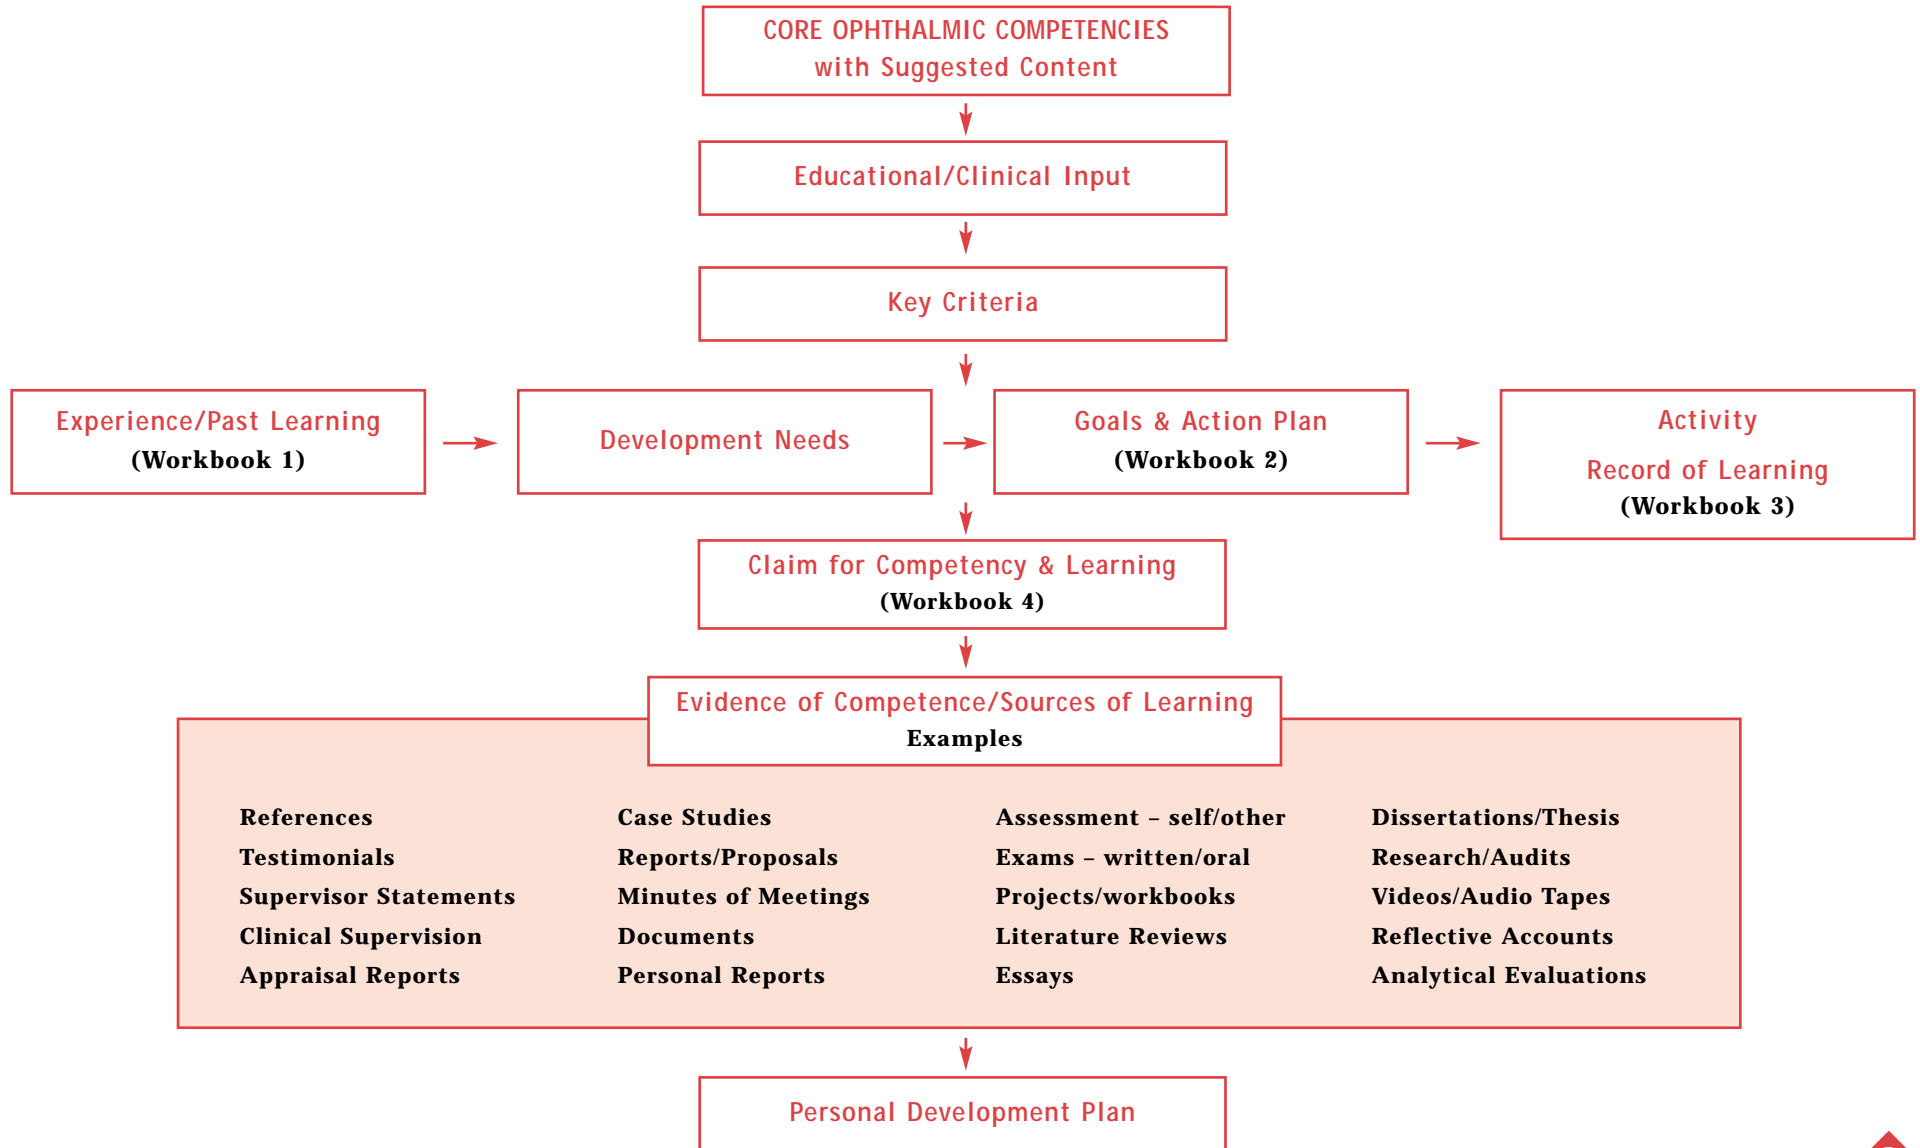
CORE OPHTHALMIC COMPETENCIES
with Suggested Content

Educational/Clinical Input

Key Criteria

Experience/Past Learning
(Workbook 1)

Development Needs

Goals & Action Plan
(Workbook 2)

Activity

Record of Learning
(Workbook 3)

Claim for Competency & Learning
(Workbook 4)

Evidence of Competence/Sources of Learning
Examples

References
Testimonials
Supervisor Statements
Clinical Supervision
Appraisal Reports

Case Studies
Reports/Proposals
Minutes of Meetings
Documents
Personal Reports

Assessment – self/other
Exams – written/oral
Projects/workbooks
Literature Reviews
Essays

Dissertations/Thesis
Research/Audits
Videos/Audio Tapes
Reflective Accounts
Analytical Evaluations

Personal Development Plan